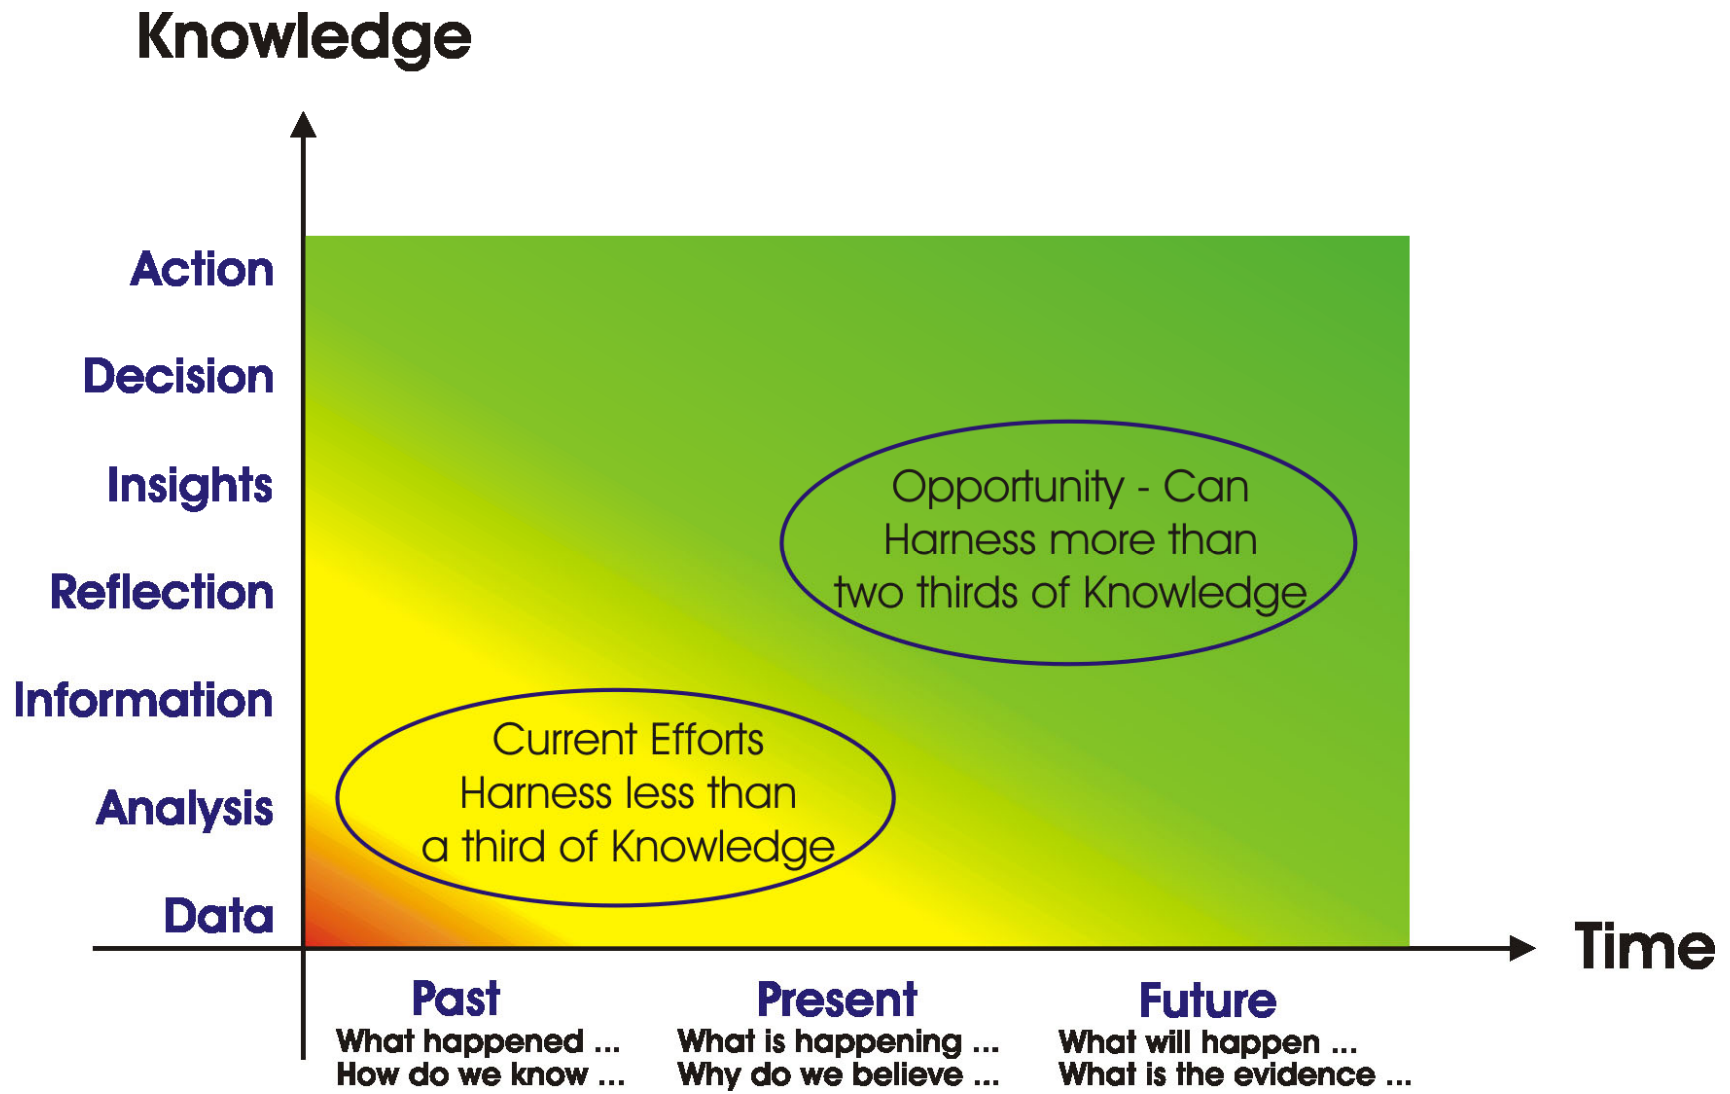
Knowledge

Action

Decision

Insights

Reflection

Information

Analysis

Data

Opportunity - Can Harness more than two thirds of Knowledge

Current Efforts Harness less than a third of Knowledge

Time

Past
What happened ...
How do we know ...

Present
What is happening ...
Why do we believe ...

Future
What will happen ...
What is the evidence ...